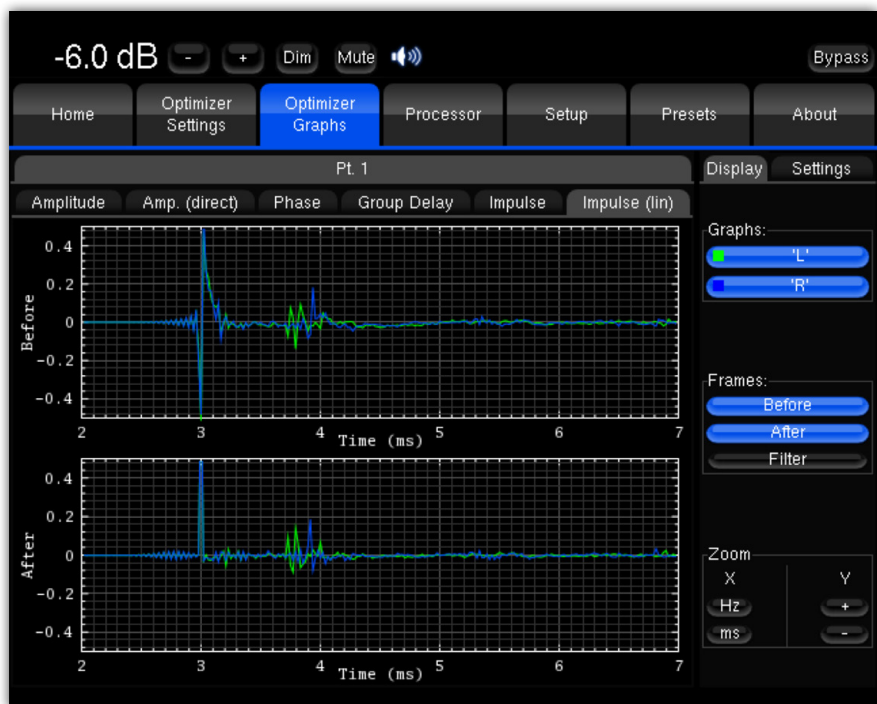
-6.0 dB - + Dim Mute Bypass

Home
Optimizer Settings
Optimizer Graphs
Processor
Setup
Presets
About

Pt. 1

Amplitude
Amp. (direct)
Phase
Group Delay
Impulse
Impulse (lin)

Display
Settings

Before
0.4
0.2
0
−0.2
−0.4
2
3
4
5
6
7
Time (ms)

After
0.4
0.2
0
−0.2
−0.4
2
3
4
5
6
7
Time (ms)

Graphs:
'L'
'R'

Frames:
Before
After
Filter

Zoom
X
Y
Hz
+
ms
-